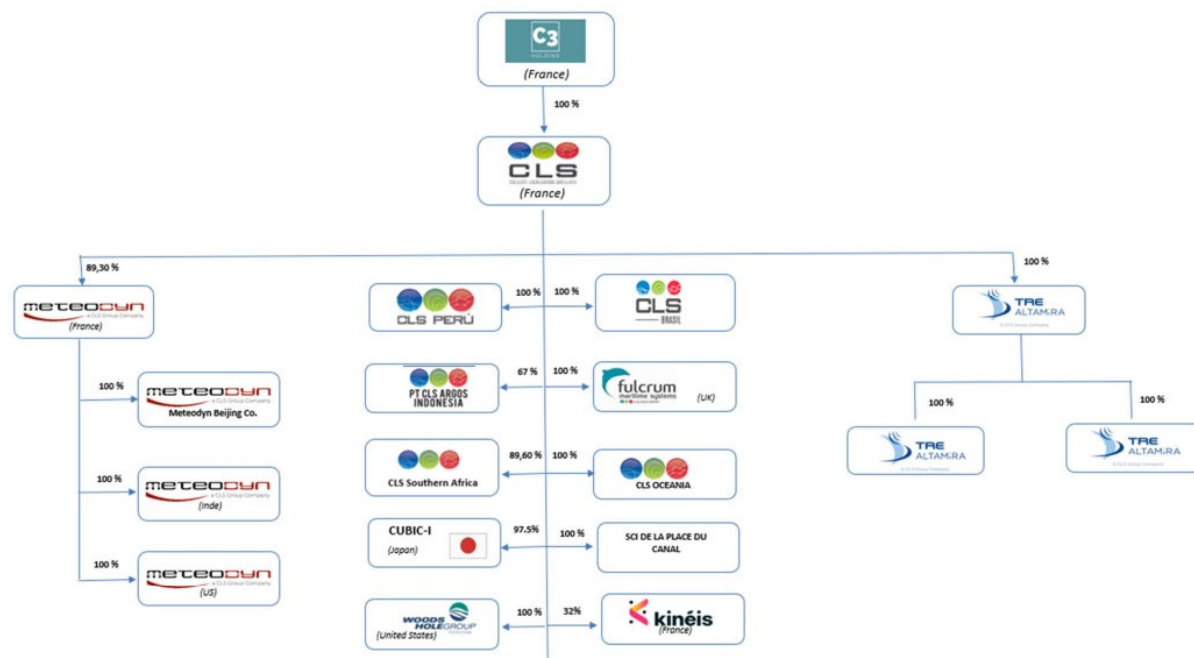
C3
HOLDING
(France)

100 %

CLS
(France)

89,30 %

100 %

METEODYN
a CLS Group Company
(France)

100 %
METEODYN
a CLS Group Company
Meteodyn Beijing Co.

100 %
METEODYN
a CLS Group Company
(Inde)

100 %
METEODYN
a CLS Group Company
(US)

100 %
CLS PERÚ

100 %
CLS
BRASIL

67 %
PT CLS ARGOS INDONESIA

100 %
fulcrum
maritime systems
(UK)

89,60 %
CLS Southern Africa

100 %
CLS OCEANIA

CUBIC-I
(Japan)
97.5%

100 %
SCI DE LA PLACE DU CANAL

WOODS HOLE GROUP
(United States)
100 %

32%
kinéis
(France)

TRE ALTAMIRA
a CLS Group Company

100 %
TRE ALTAMIRA
a CLS Group Company

100 %
TRE ALTAMIRA
a CLS Group Company